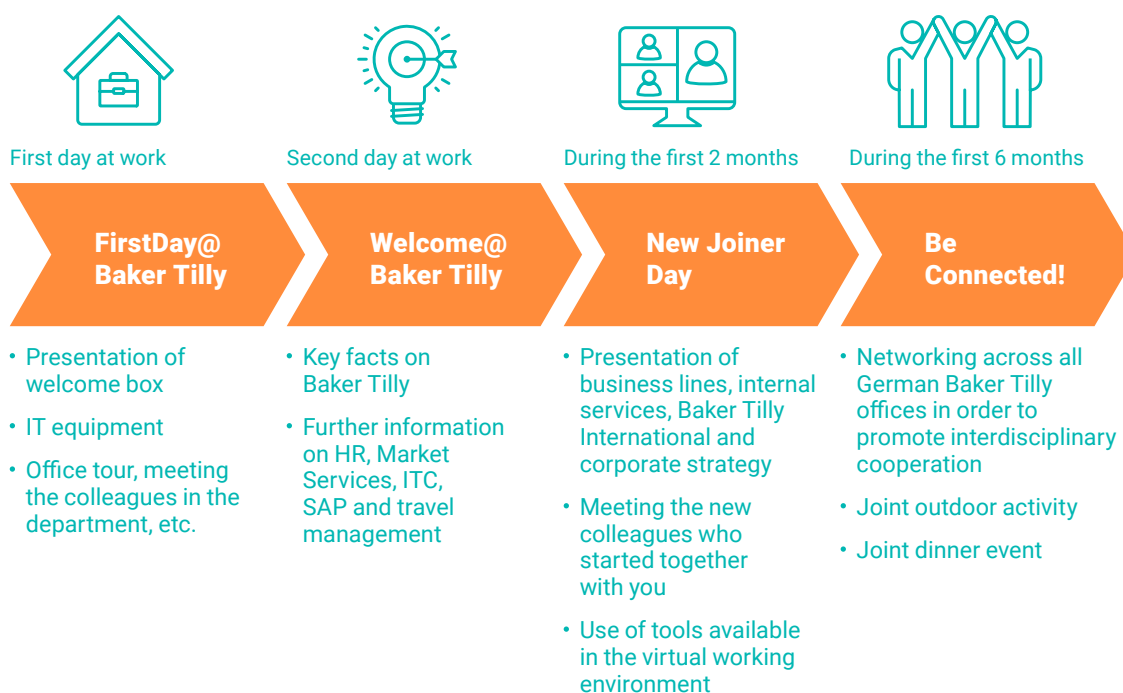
First day at work

FirstDay@ Baker Tilly

• Presentation of welcome box
• IT equipment
• Office tour, meeting the colleagues in the department, etc.

Second day at work

Welcome@ Baker Tilly

• Key facts on Baker Tilly
• Further information on HR, Market Services, ITC, SAP and travel management

During the first 2 months

New Joiner Day

• Presentation of business lines, internal services, Baker Tilly International and corporate strategy
• Meeting the new colleagues who started together with you
• Use of tools available in the virtual working environment

During the first 6 months

Be Connected!

• Networking across all German Baker Tilly offices in order to promote interdisciplinary cooperation
• Joint outdoor activity
• Joint dinner event